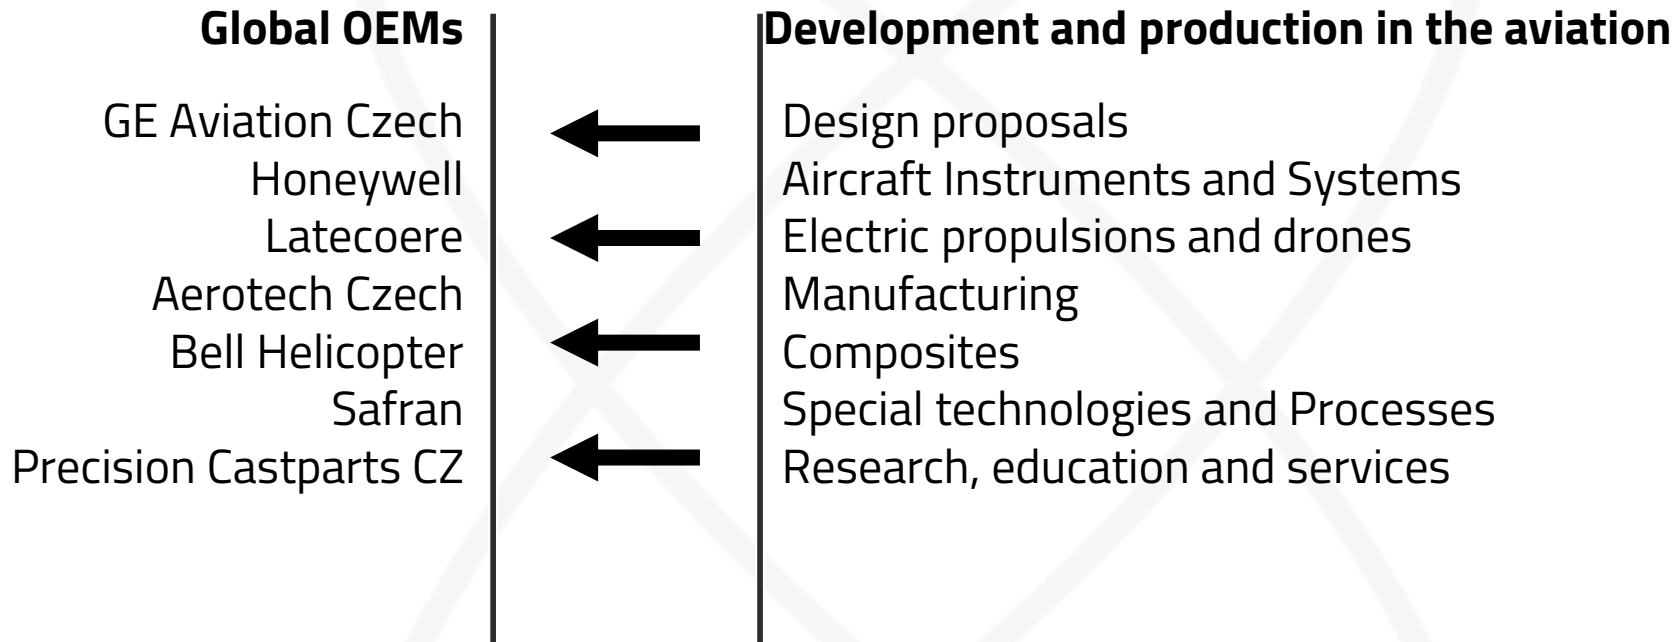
**Global OEMs**

GE Aviation Czech
Honeywell
Latecoere
Aerotech Czech
Bell Helicopter
Safran
Precision Castparts CZ

**Development and production in the aviation**

Design proposals
Aircraft Instruments and Systems
Electric propulsions and drones
Manufacturing
Composites
Special technologies and Processes
Research, education and services